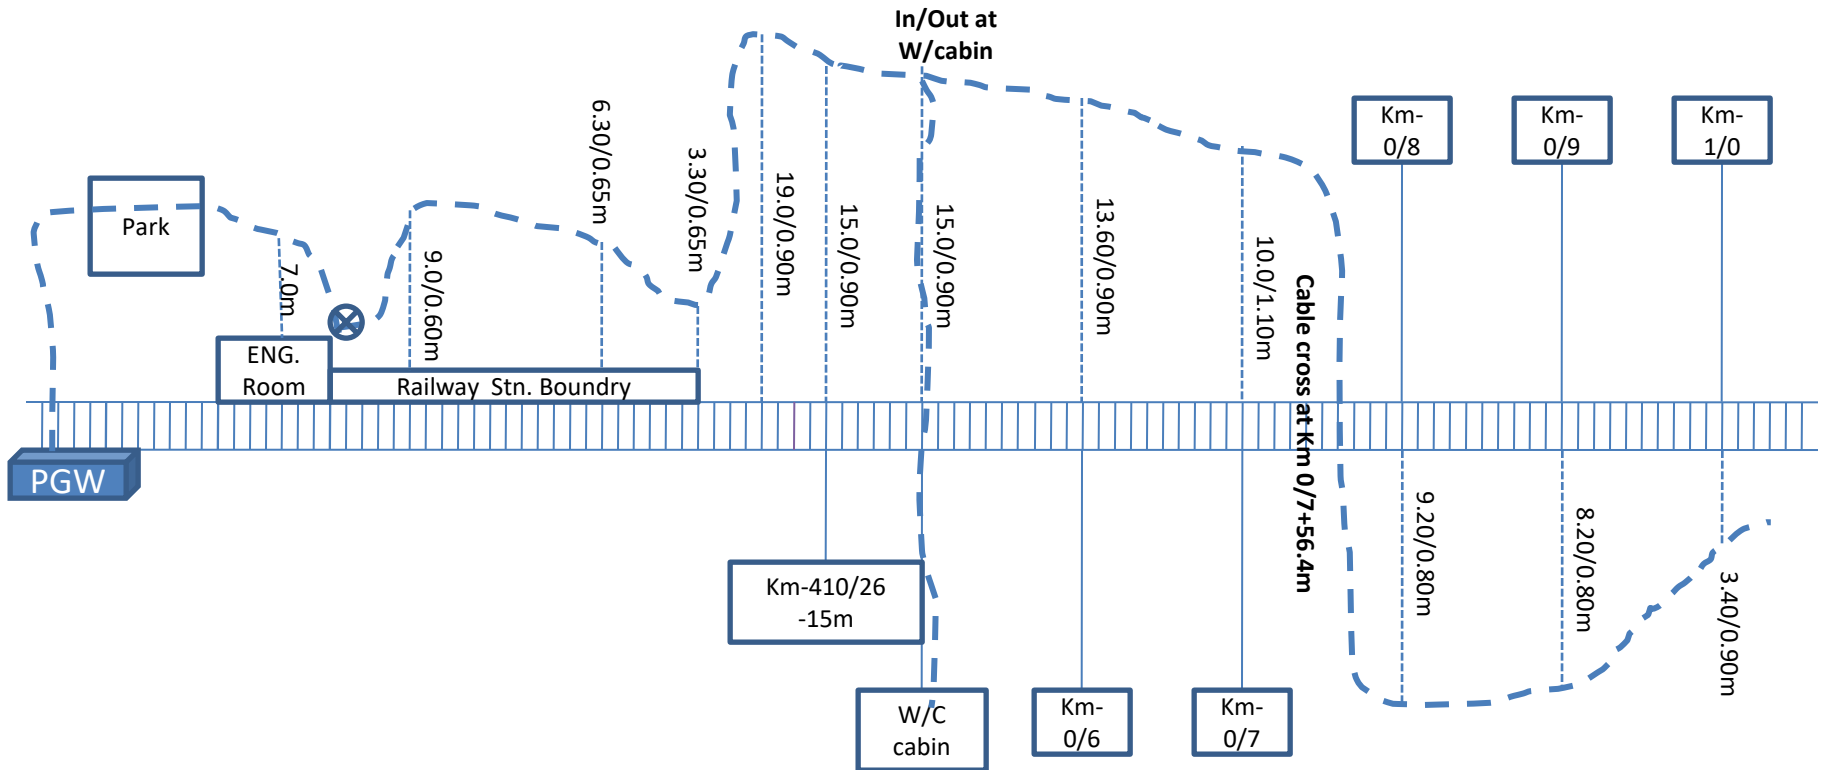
In/Out at W/cabin

Km-0/8

Km-0/9

Km-1/0

Park

7.0m

ENG. Room

Railway Stn. Boundry

9.0/0.60m

6.30/0.65m

3.30/0.65m

19.0/0.90m

15.0/0.90m

15.0/0.90m

13.60/0.90m

10.0/1.10m

Cable cross at Km 0/7+56.4m

PGW

Km-410/26 -15m

W/C cabin

Km-0/6

Km-0/7

9.20/0.80m

8.20/0.80m

3.40/0.90m